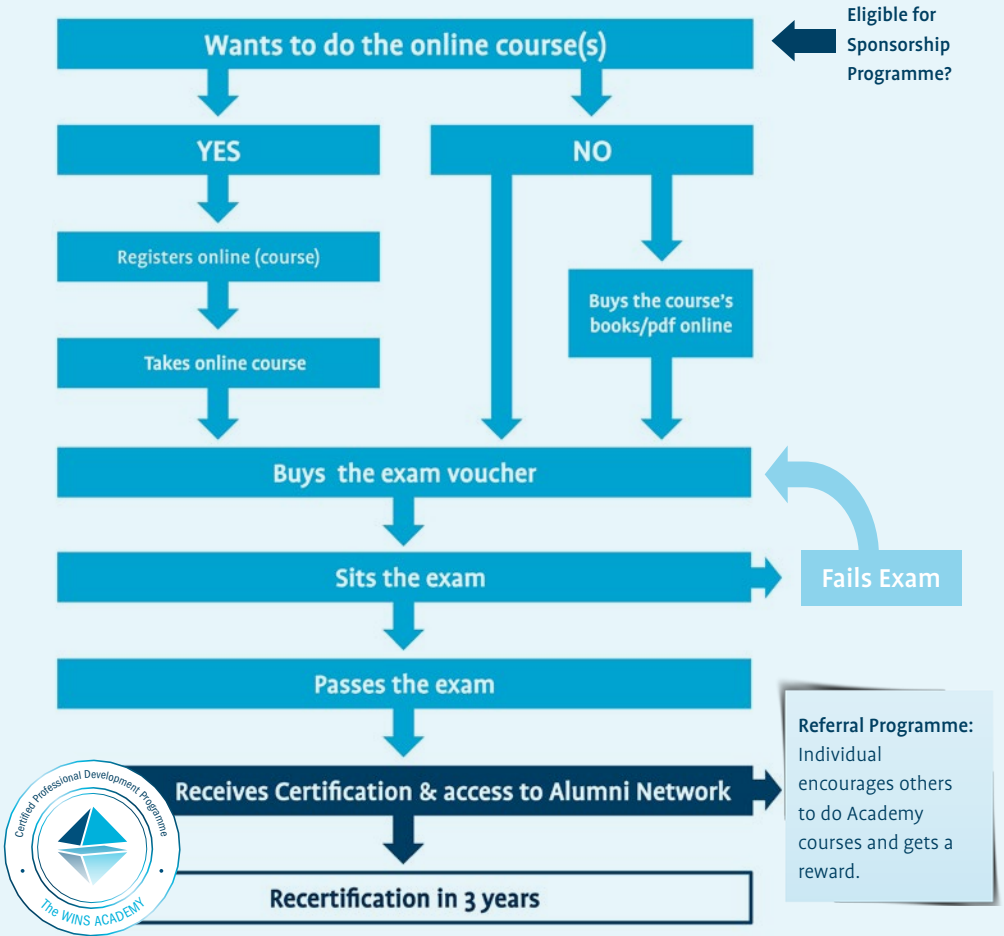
Wants to do the online course(s)

Eligible for Sponsorship Programme?

YES

NO

Registers online (course)

Takes online course

Buys the course's books/pdf online

Buys the exam voucher

Sits the exam

Fails Exam

Passes the exam

Referral Programme: Individual encourages others to do Academy courses and gets a reward.

Receives Certification & access to Alumni Network

Recertification in 3 years

Certified Professional Development Programme
The WINS ACADEMY